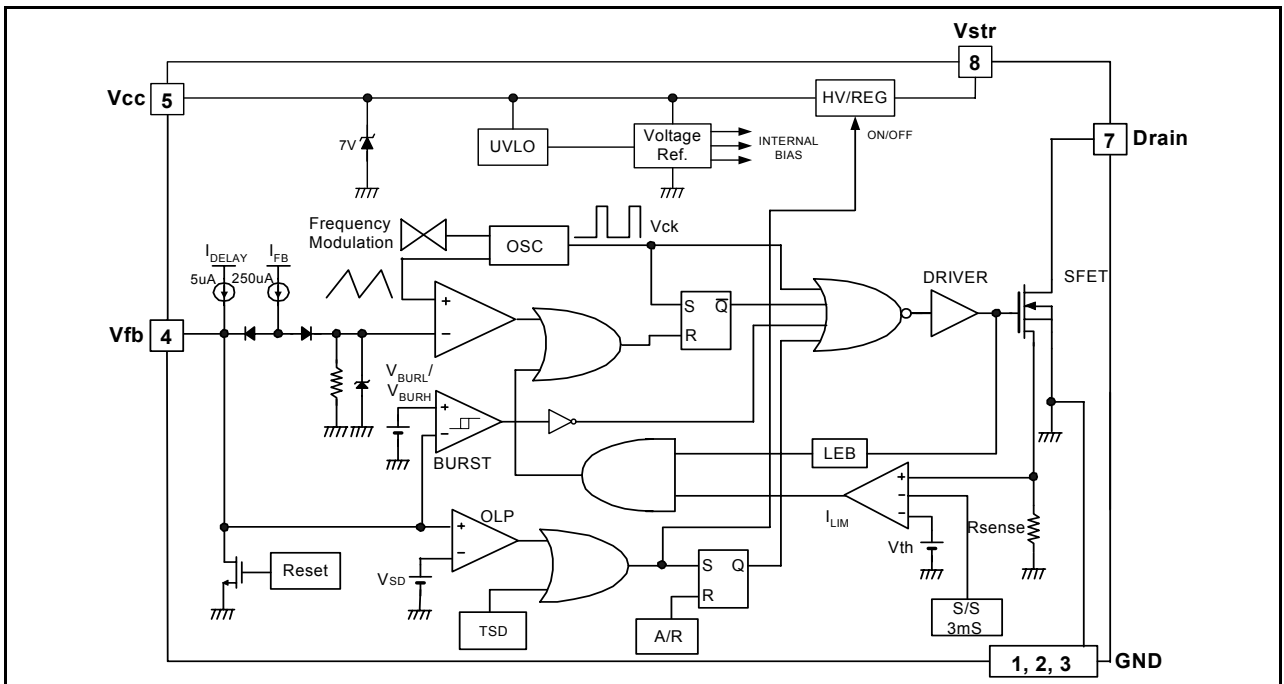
Vstr
8
Vcc
5
HV/REG
ON/OFF
7
Drain
7V
UVLO
Voltage Ref.
INTERNAL BIAS
Frequency Modulation
OSC
Vck
$I_{DELAY}$
$I_{FB}$
5uA
250uA
DRIVER
SFET
+
−
S
$\overline{Q}$
R
Vfb
4
$V_{BURL}$/ $V_{BURH}$
+
−
BURST
LEB
+
−
−
$I_{LIM}$
Vth
Rsense
OLP
+
−
Reset
$V_{SD}$
S
Q
R
TSD
A/R
S/S 3mS
1, 2, 3
GND